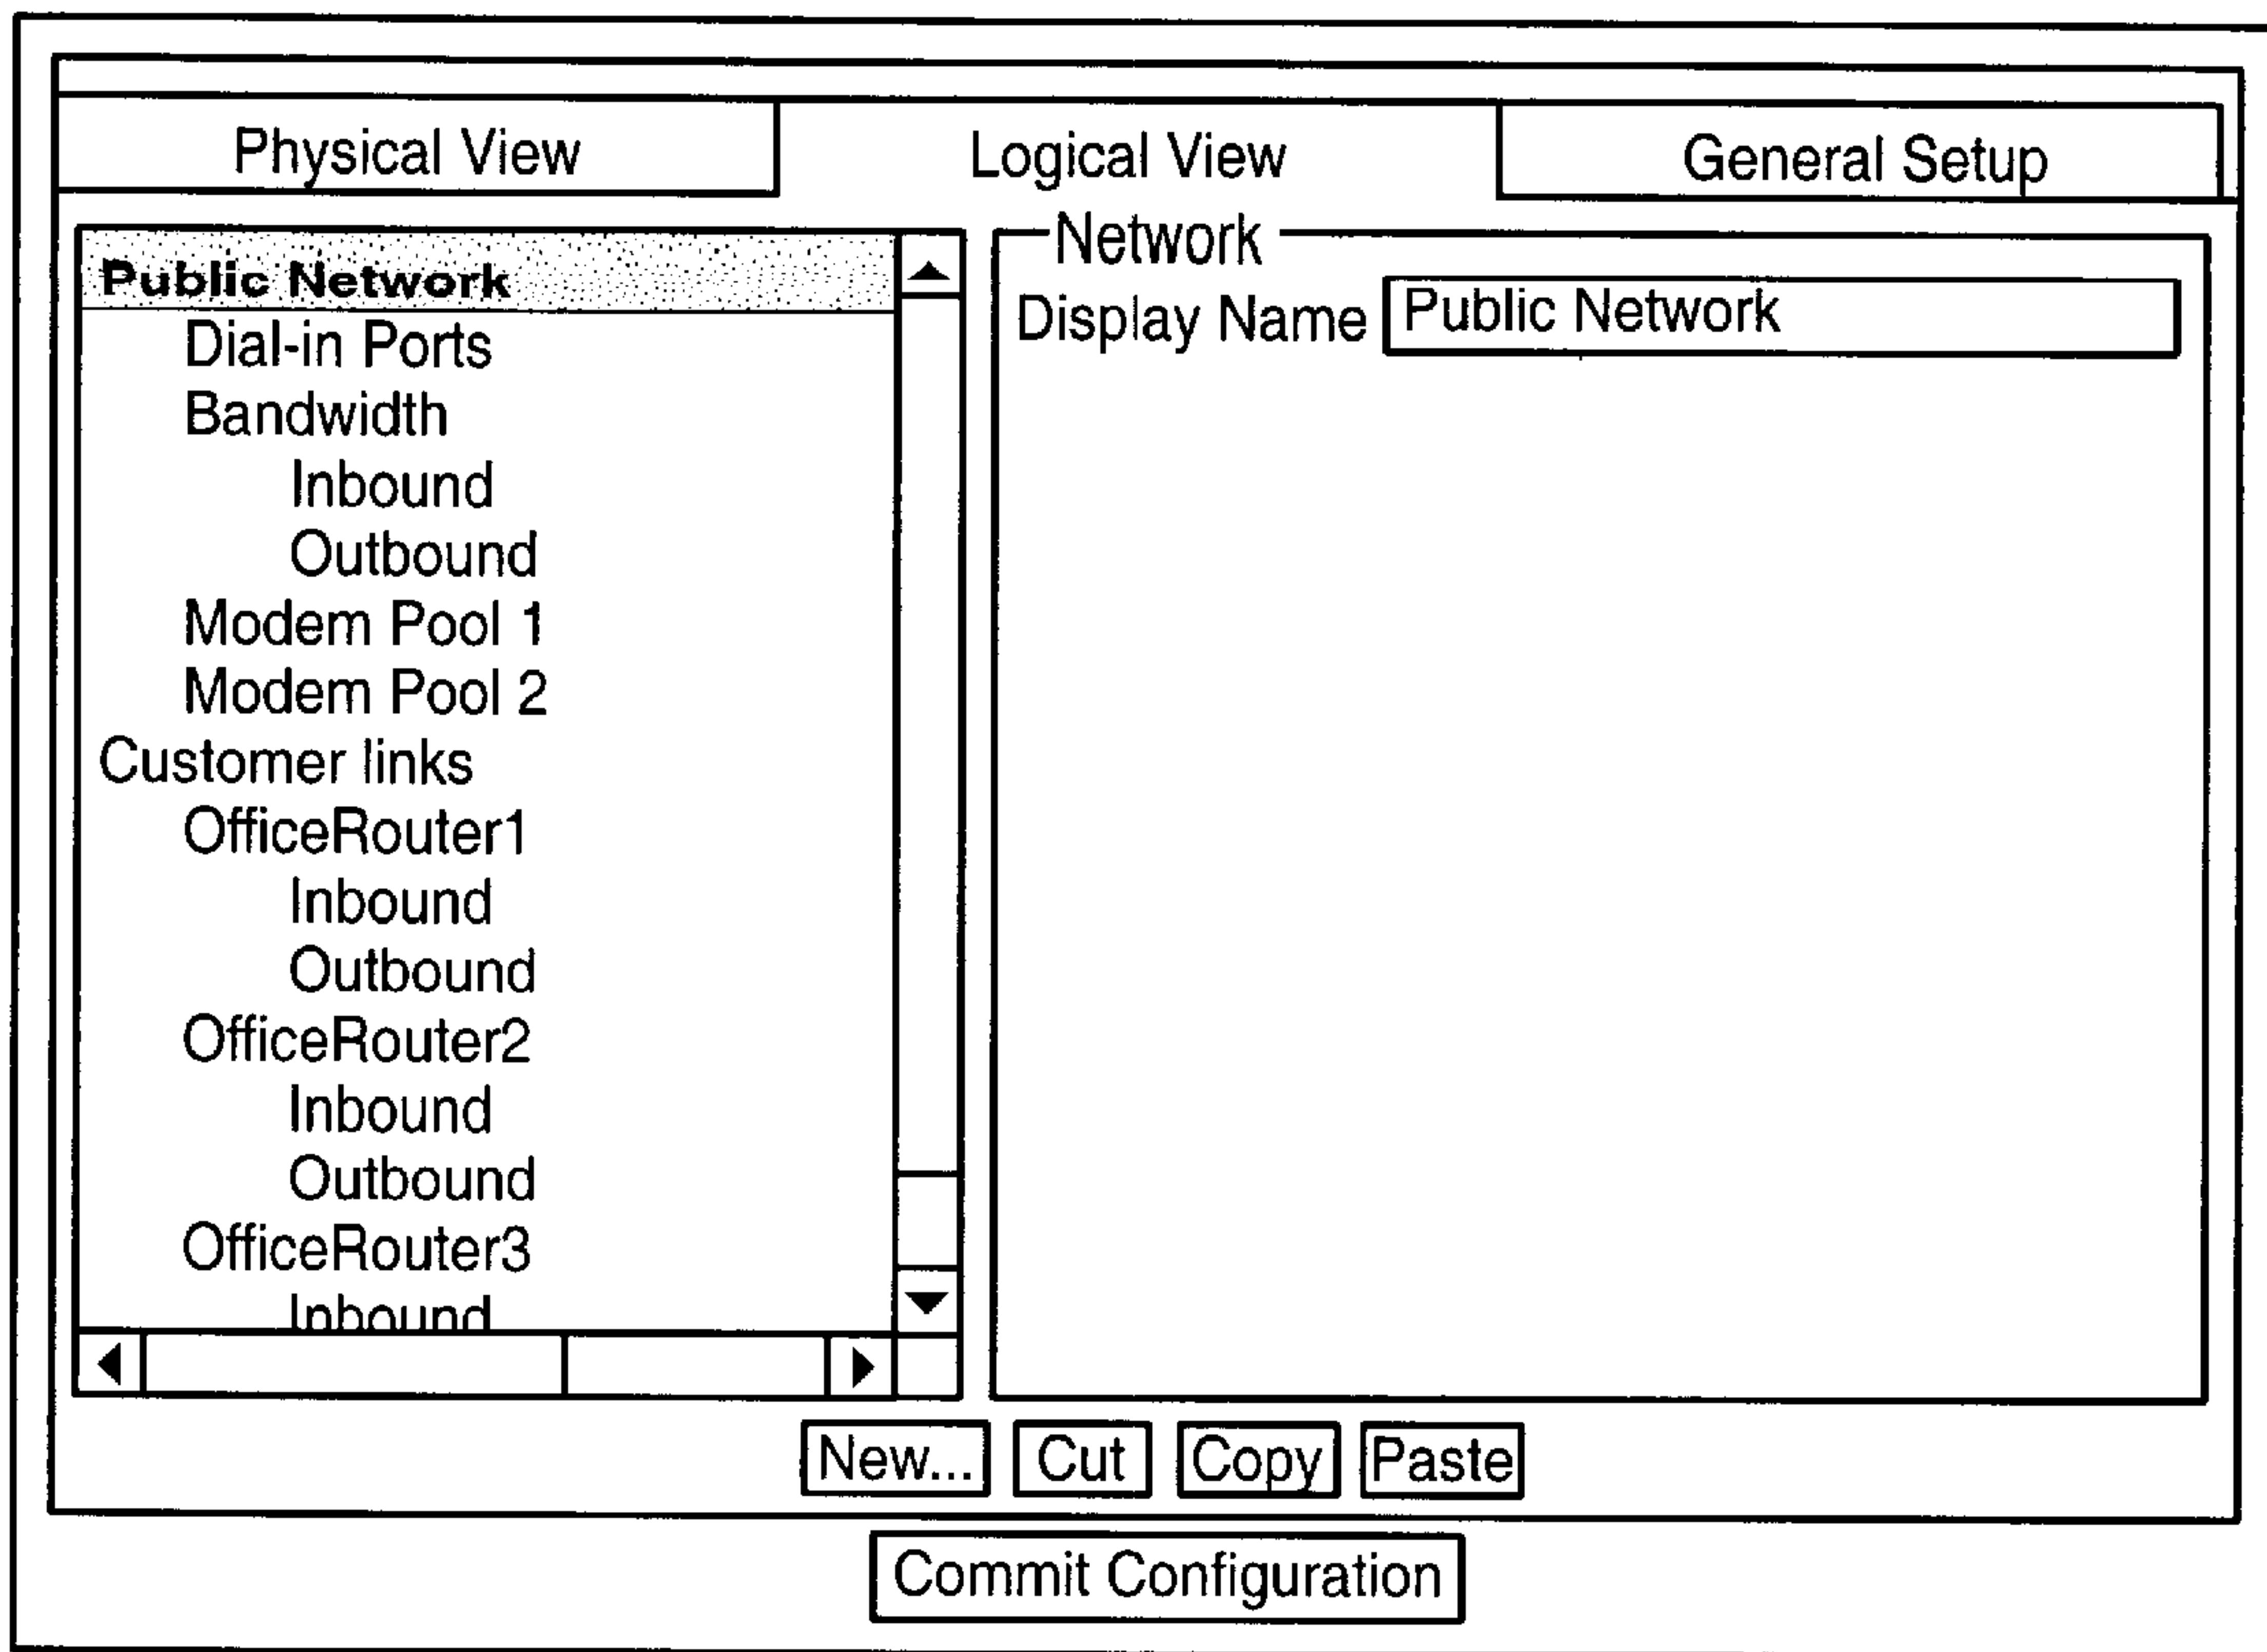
Physical View
Logical View
General Setup

Public Network
Dial-in Ports
Bandwidth
Inbound
Outbound
Modem Pool 1
Modem Pool 2
Customer links
OfficeRouter1
Inbound
Outbound
OfficeRouter2
Inbound
Outbound
OfficeRouter3
Inbound

Network
Display Name Public Network

New... Cut Copy Paste

Commit Configuration